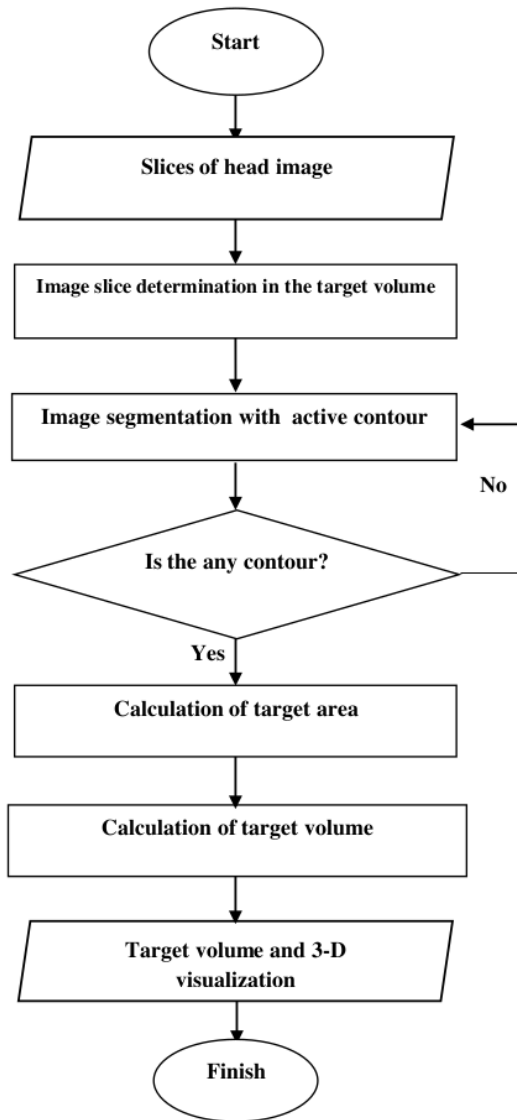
Start

Slices of head image

Image slice determination in the target volume

Image segmentation with active contour

No

Is the any contour?

Yes

Calculation of target area

Calculation of target volume

Target volume and 3-D visualization

Finish